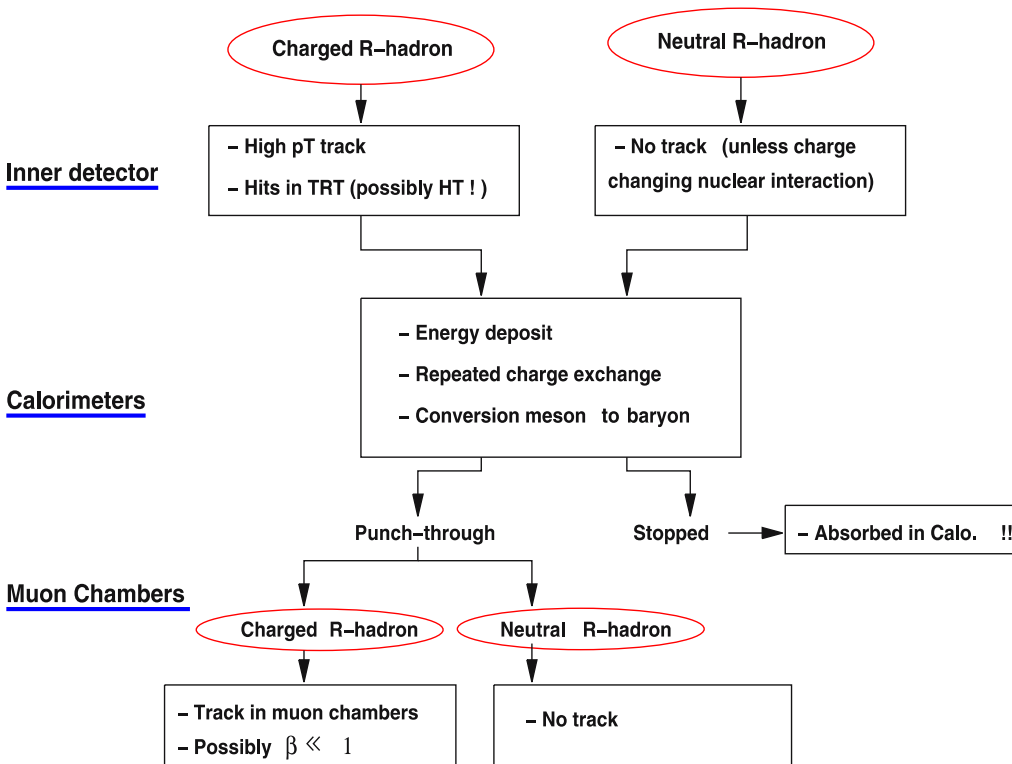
Charged R–hadron

Neutral R–hadron

Inner detector

– High pT track
– Hits in TRT (possibly HT ! )

– No track (unless charge changing nuclear interaction)

Calorimeters

– Energy deposit
– Repeated charge exchange
– Conversion meson to baryon

Punch–through

Stopped

– Absorbed in Calo. !!

Muon Chambers

Charged R–hadron

Neutral R–hadron

– Track in muon chambers
– Possibly $\beta \ll 1$

– No track